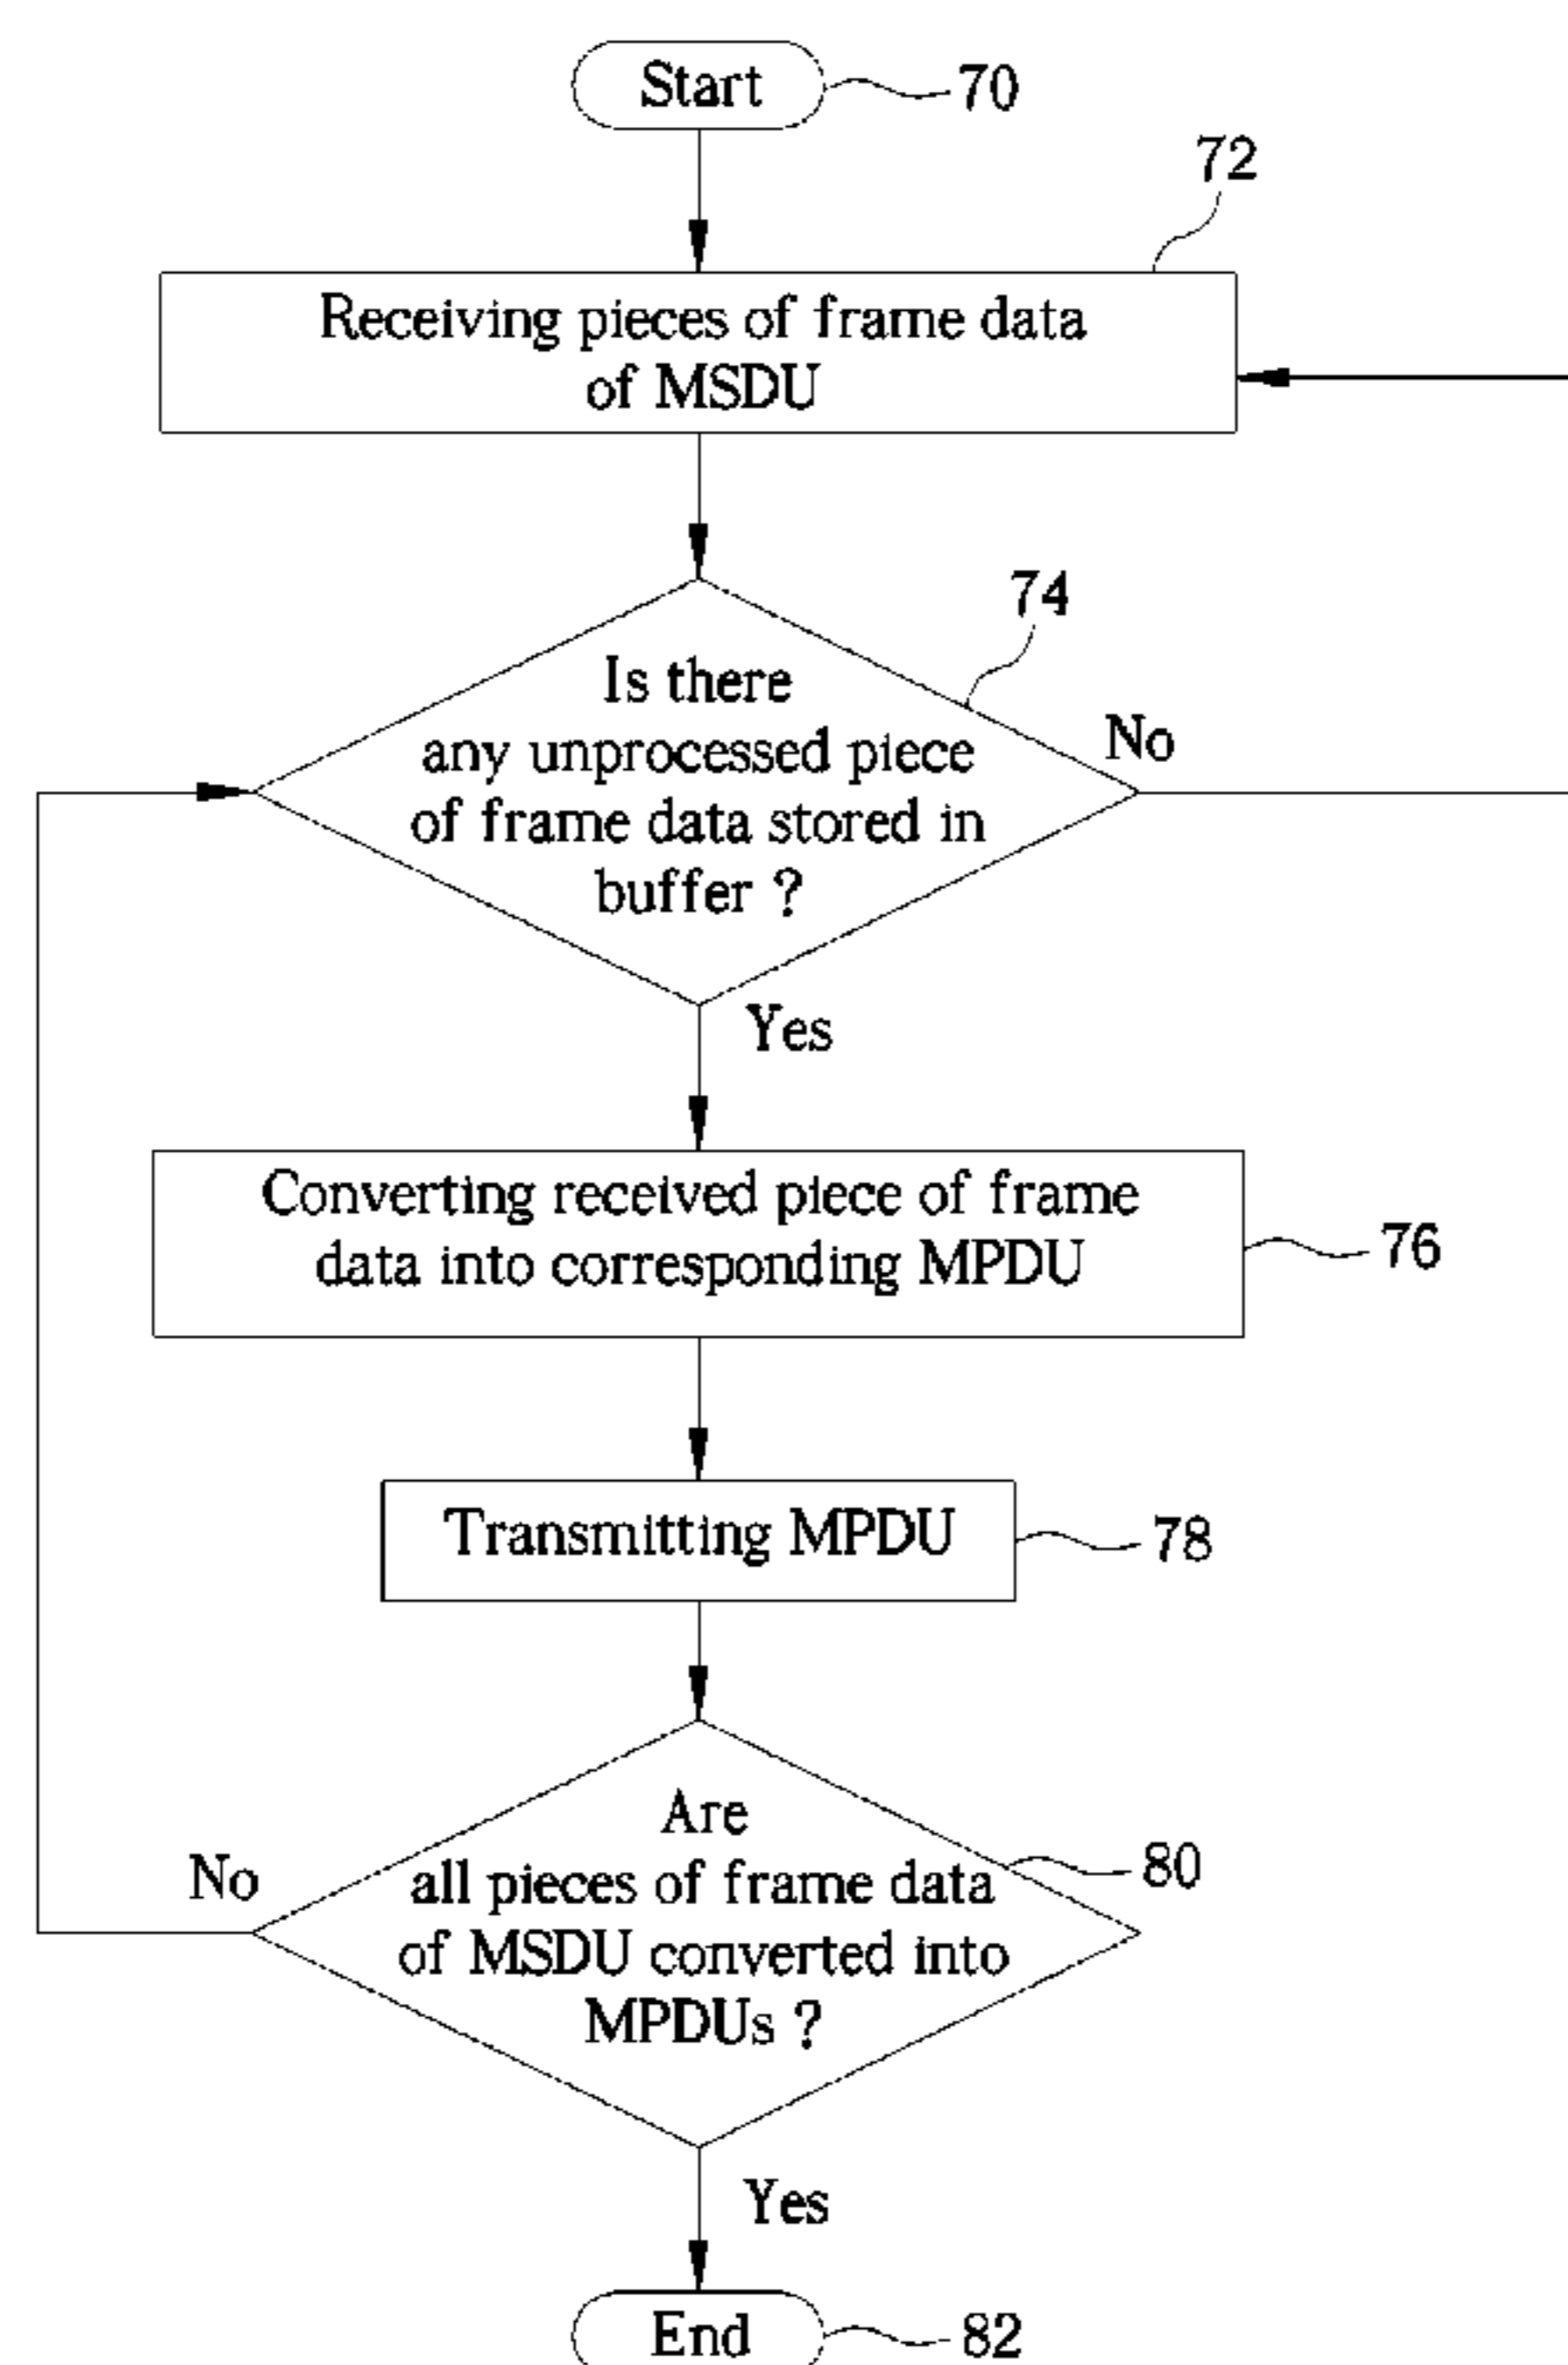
Start 70

72

Receiving pieces of frame data of MSDU

74

Is there any unprocessed piece of frame data stored in buffer ?

No

Yes

Converting received piece of frame data into corresponding MPDU

76

Transmitting MPDU

78

Are all pieces of frame data of MSDU converted into MPDUs ?

80

No

Yes

End 82